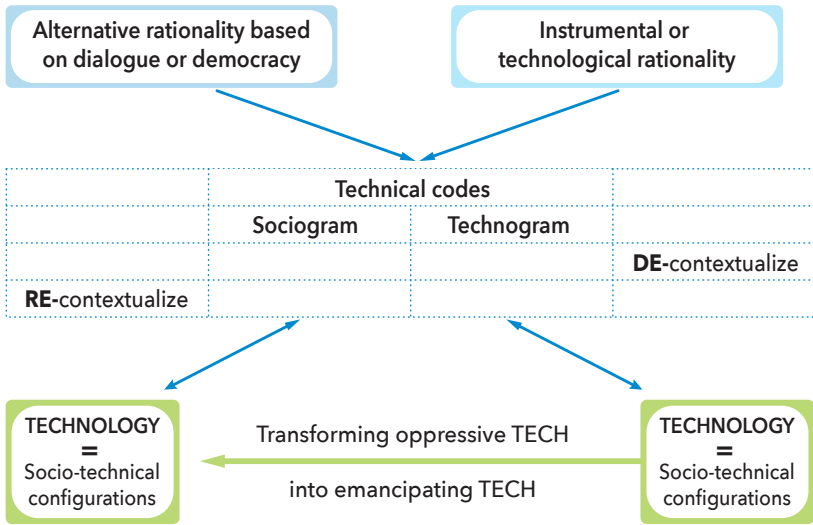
Alternative rationality based on dialogue or democracy

Instrumental or technological rationality

|  | Technical codes | | |
|---|---|---|---|
|  | Sociogram | Technogram |  |
|  |  |  | **DE-**contextualize |
| **RE-**contextualize |  |  |  |

TECHNOLOGY = Socio-technical configurations

Transforming oppressive TECH into emancipating TECH

TECHNOLOGY = Socio-technical configurations